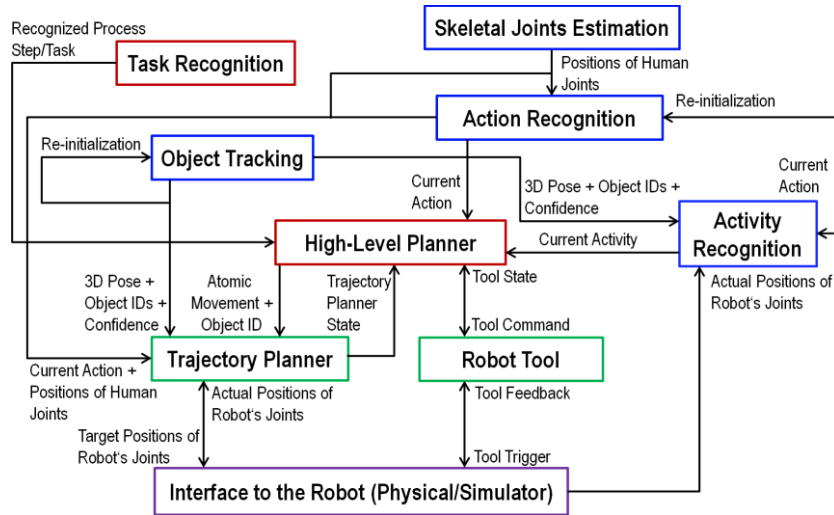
Recognized Process Step/Task

Task Recognition

Skeletal Joints Estimation

Positions of Human Joints

Re-initialization

Action Recognition

Re-initialization

Object Tracking

Current Action

Current Action

3D Pose + Object IDs + Confidence

Activity Recognition

Current Activity

High-Level Planner

Tool State

Actual Positions of Robot's Joints

3D Pose + Object IDs + Confidence

Atomic Movement + Object ID

Trajectory Planner State

Tool Command

Current Action + Positions of Human Joints

Trajectory Planner

Robot Tool

Actual Positions of Robot's Joints

Tool Feedback

Target Positions of Robot's Joints

Tool Trigger

Interface to the Robot (Physical/Simulator)